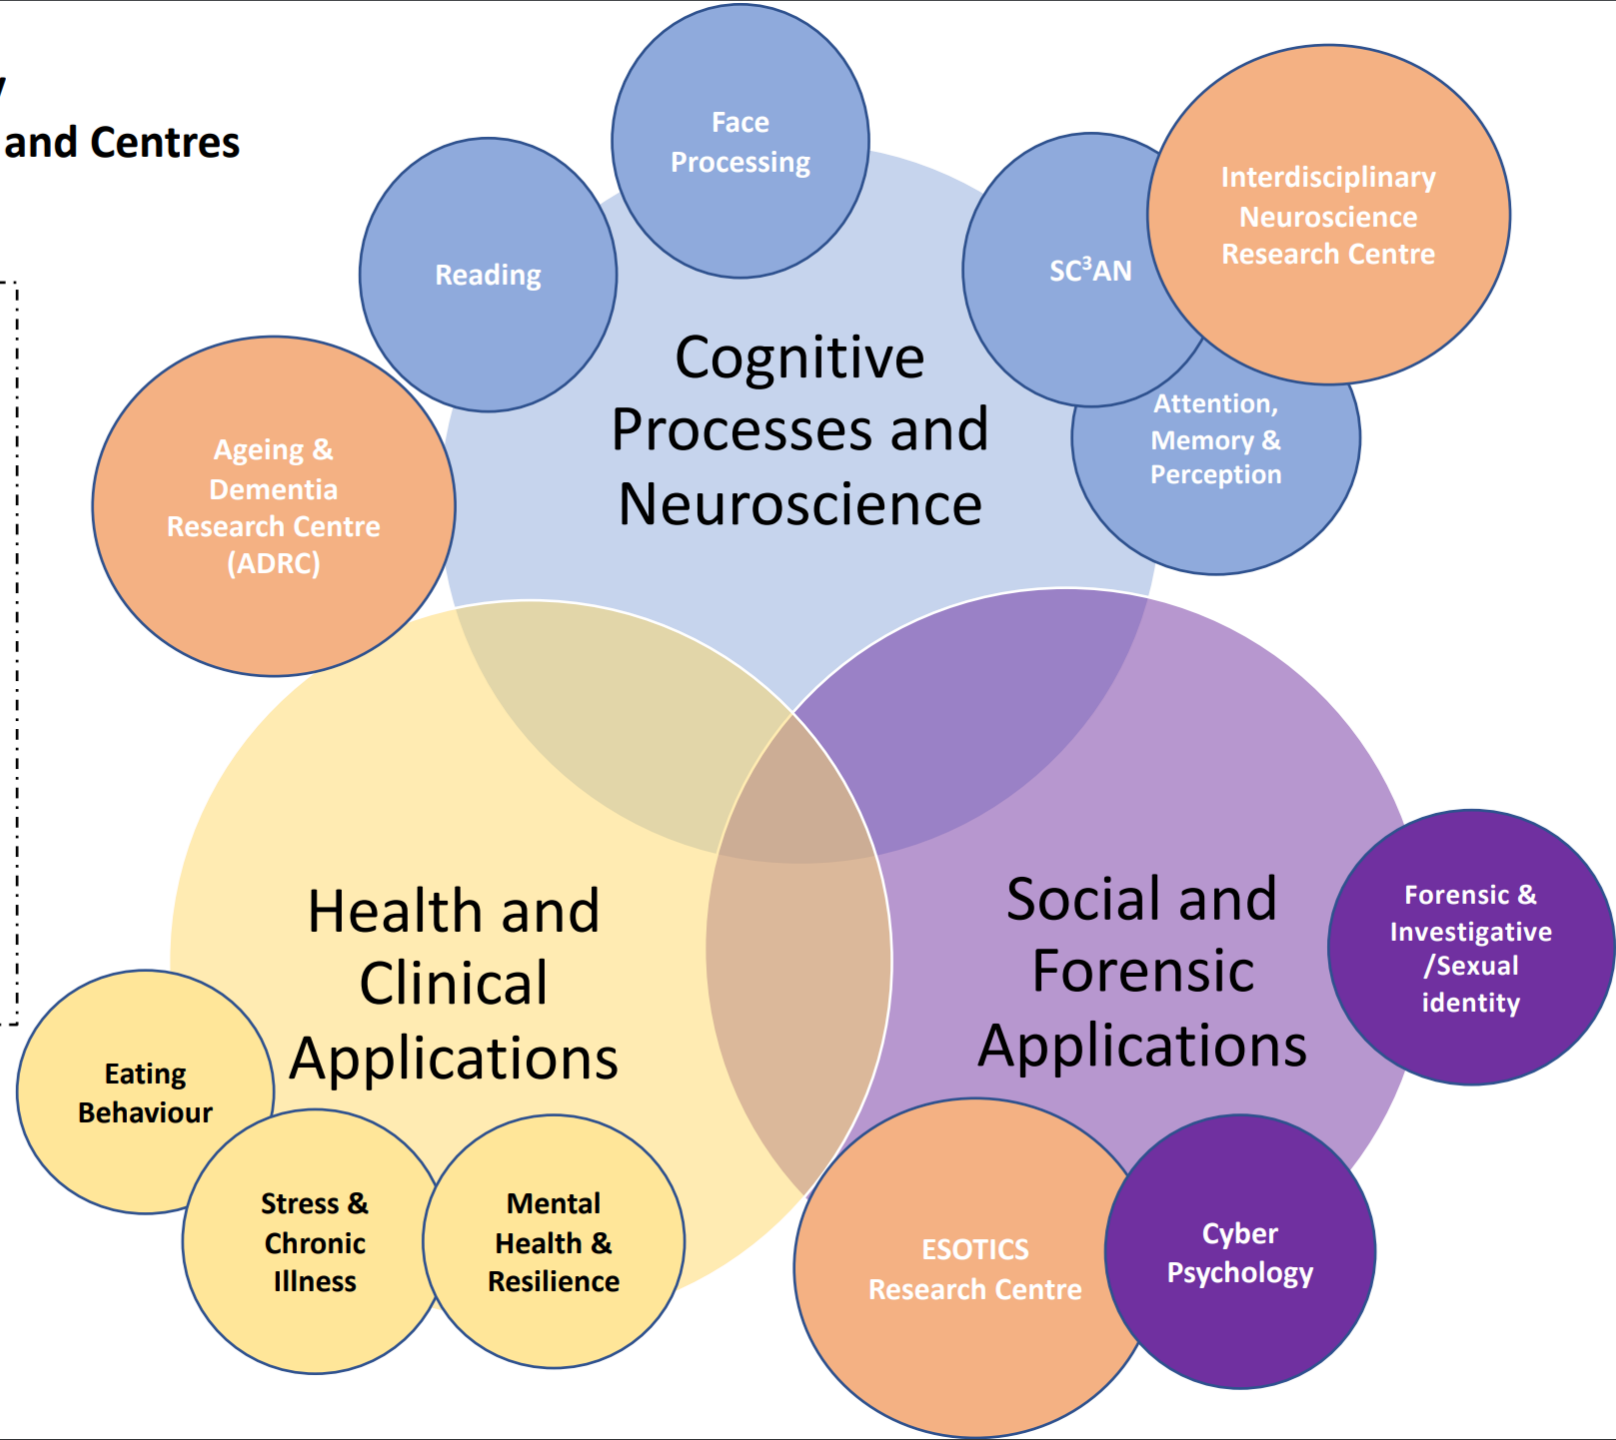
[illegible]
and Centres

Face Processing

Reading

SC$^3$AN

Interdisciplinary Neuroscience Research Centre

Cognitive Processes and Neuroscience

Attention, Memory & Perception

Ageing & Dementia Research Centre (ADRC)

Health and Clinical Applications

Social and Forensic Applications

Forensic & Investigative /Sexual identity

Eating Behaviour

Stress & Chronic Illness

Mental Health & Resilience

ESOTICS Research Centre

Cyber Psychology